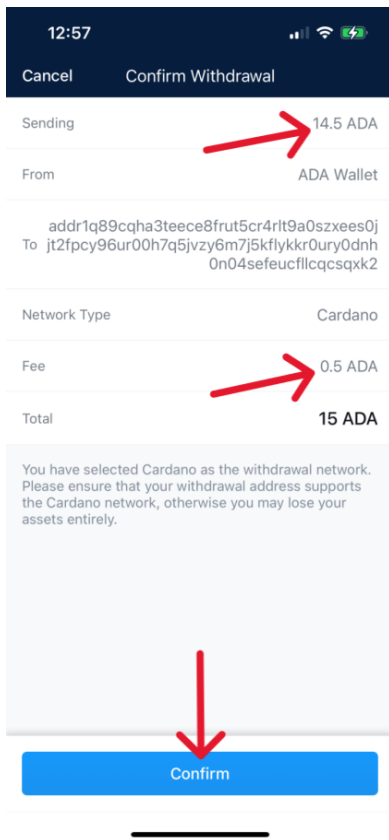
12:57

Cancel Confirm Withdrawal

Sending 14.5 ADA

From ADA Wallet

To addr1q89cqha3teece8frut5cr4rlt9a0szxees0jjt2fpcy96ur00h7q5jvzy6m7j5kflykkr0ury0dnh0n04sefeucfllcqcsqxk2

Network Type Cardano

Fee 0.5 ADA

Total 15 ADA

You have selected Cardano as the withdrawal network. Please ensure that your withdrawal address supports the Cardano network, otherwise you may lose your assets entirely.

Confirm